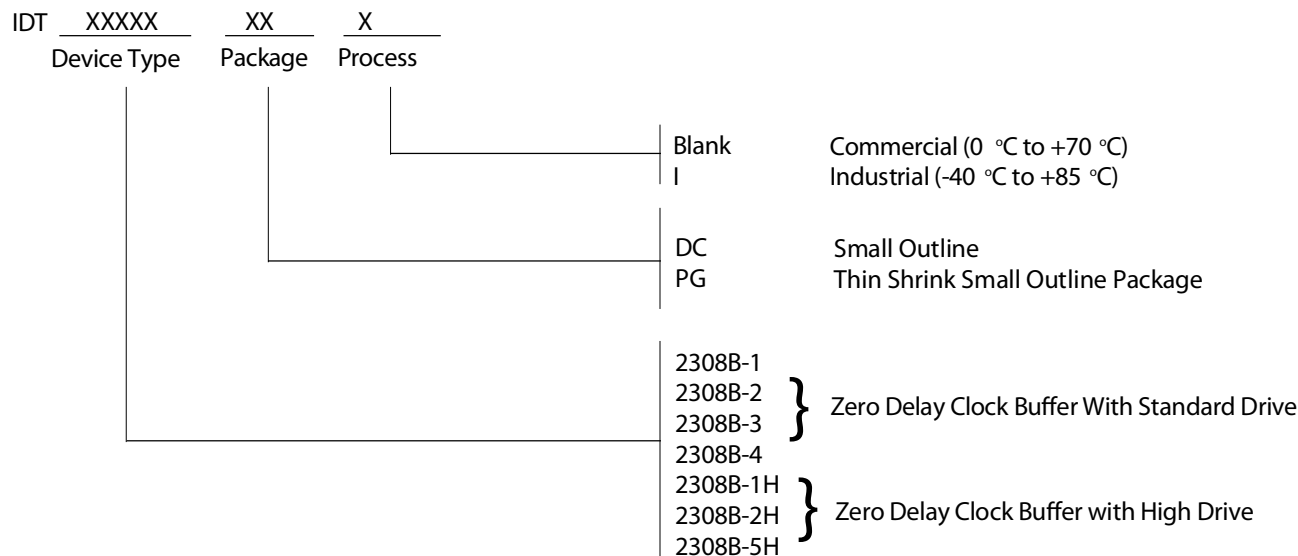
IDT XXXXX XX X
Device Type Package Process

Blank Commercial (0 °C to +70 °C)
I Industrial (-40 °C to +85 °C)

DC Small Outline
PG Thin Shrink Small Outline Package

2308B-1
2308B-2
2308B-3
2308B-4
Zero Delay Clock Buffer With Standard Drive

2308B-1H
2308B-2H
2308B-5H
Zero Delay Clock Buffer with High Drive